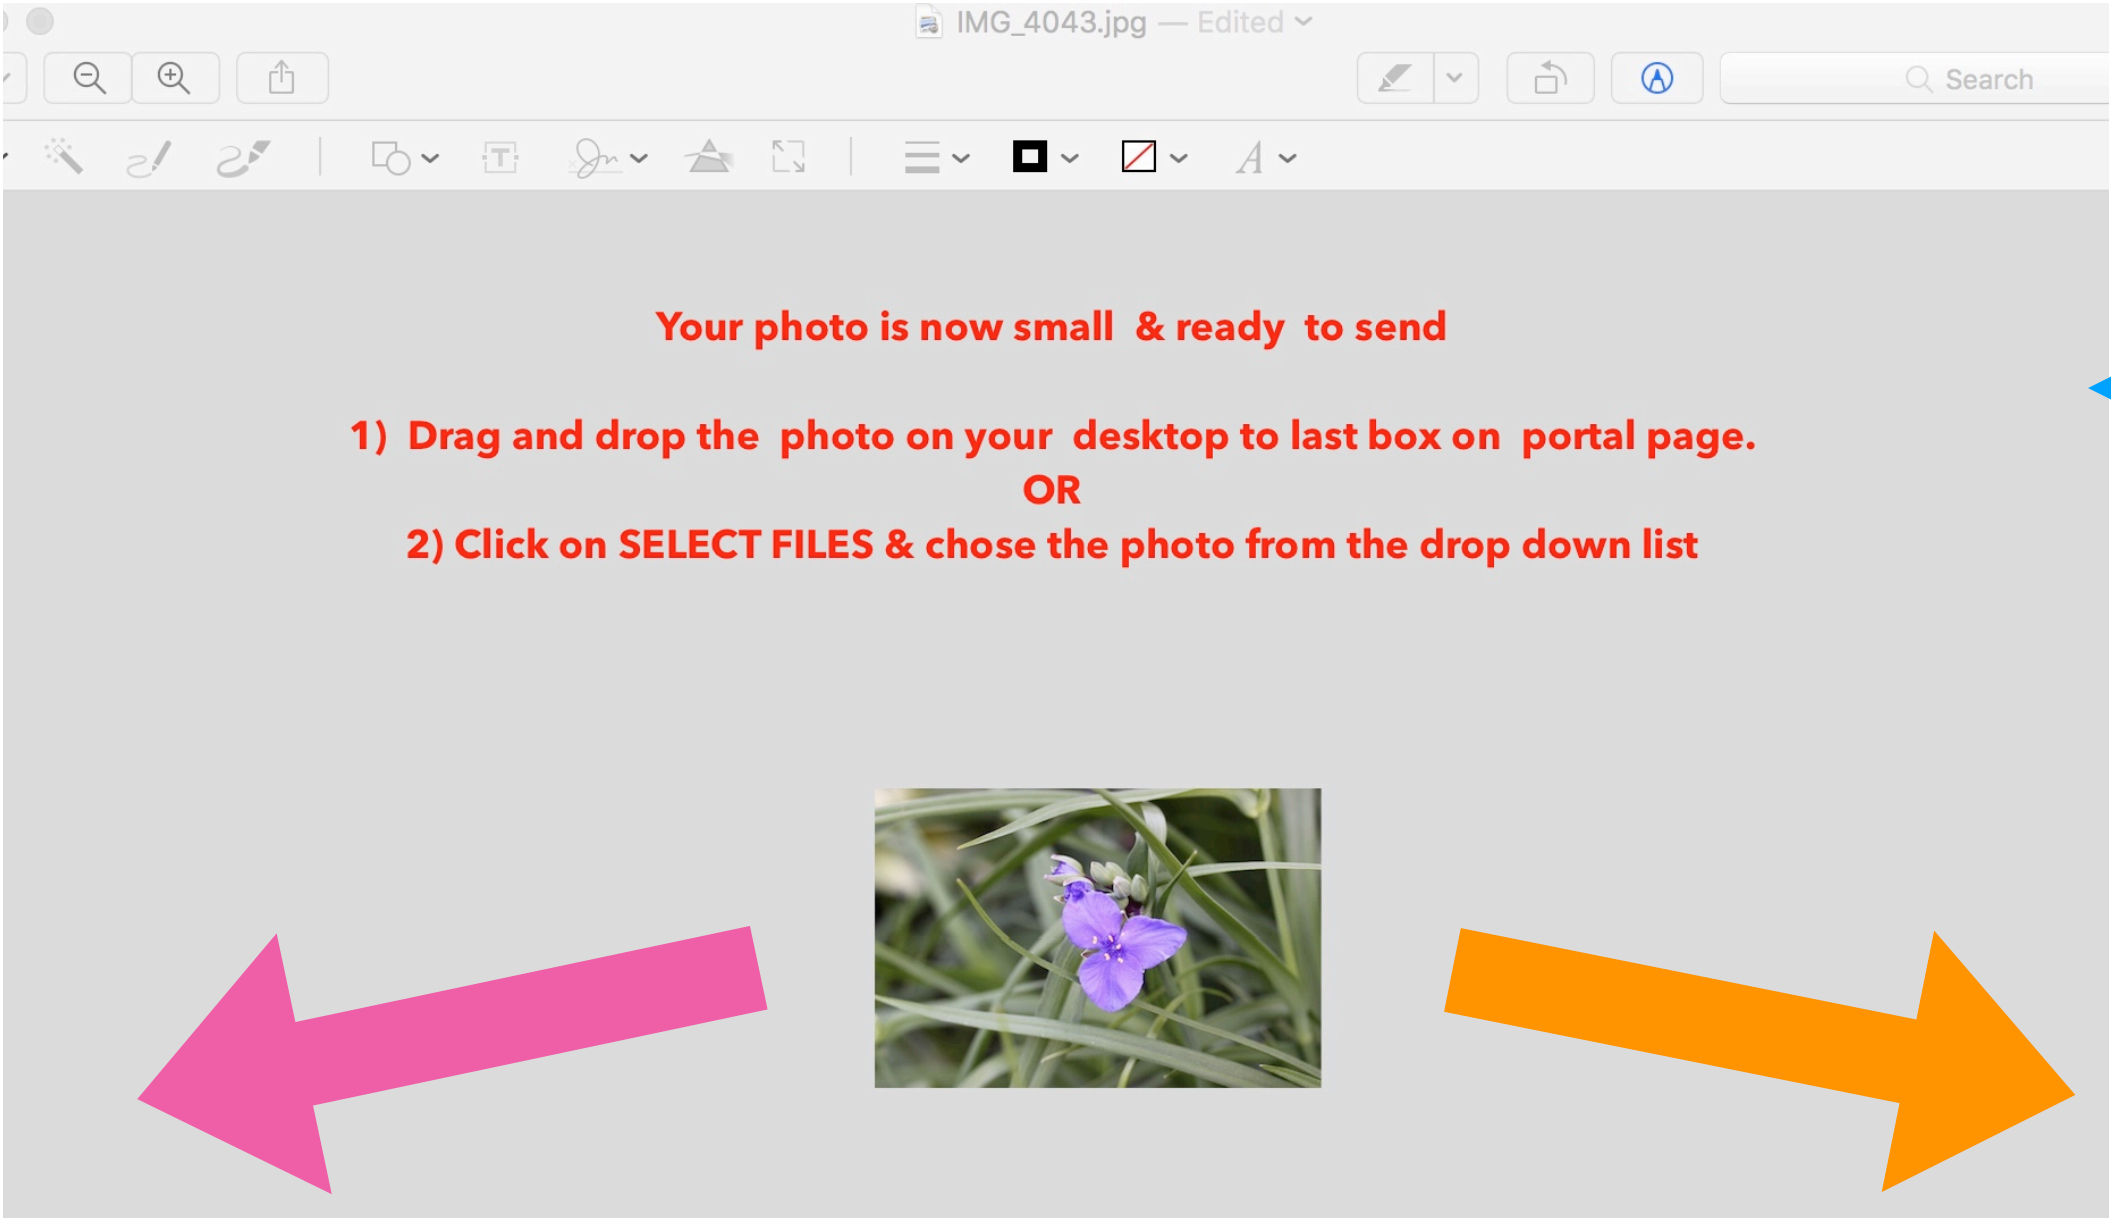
IMG_4043.jpg — Edited

Search

Your photo is now small & ready to send

1) Drag and drop the photo on your desktop to last box on portal page.
OR
2) Click on SELECT FILES & chose the photo from the drop down list